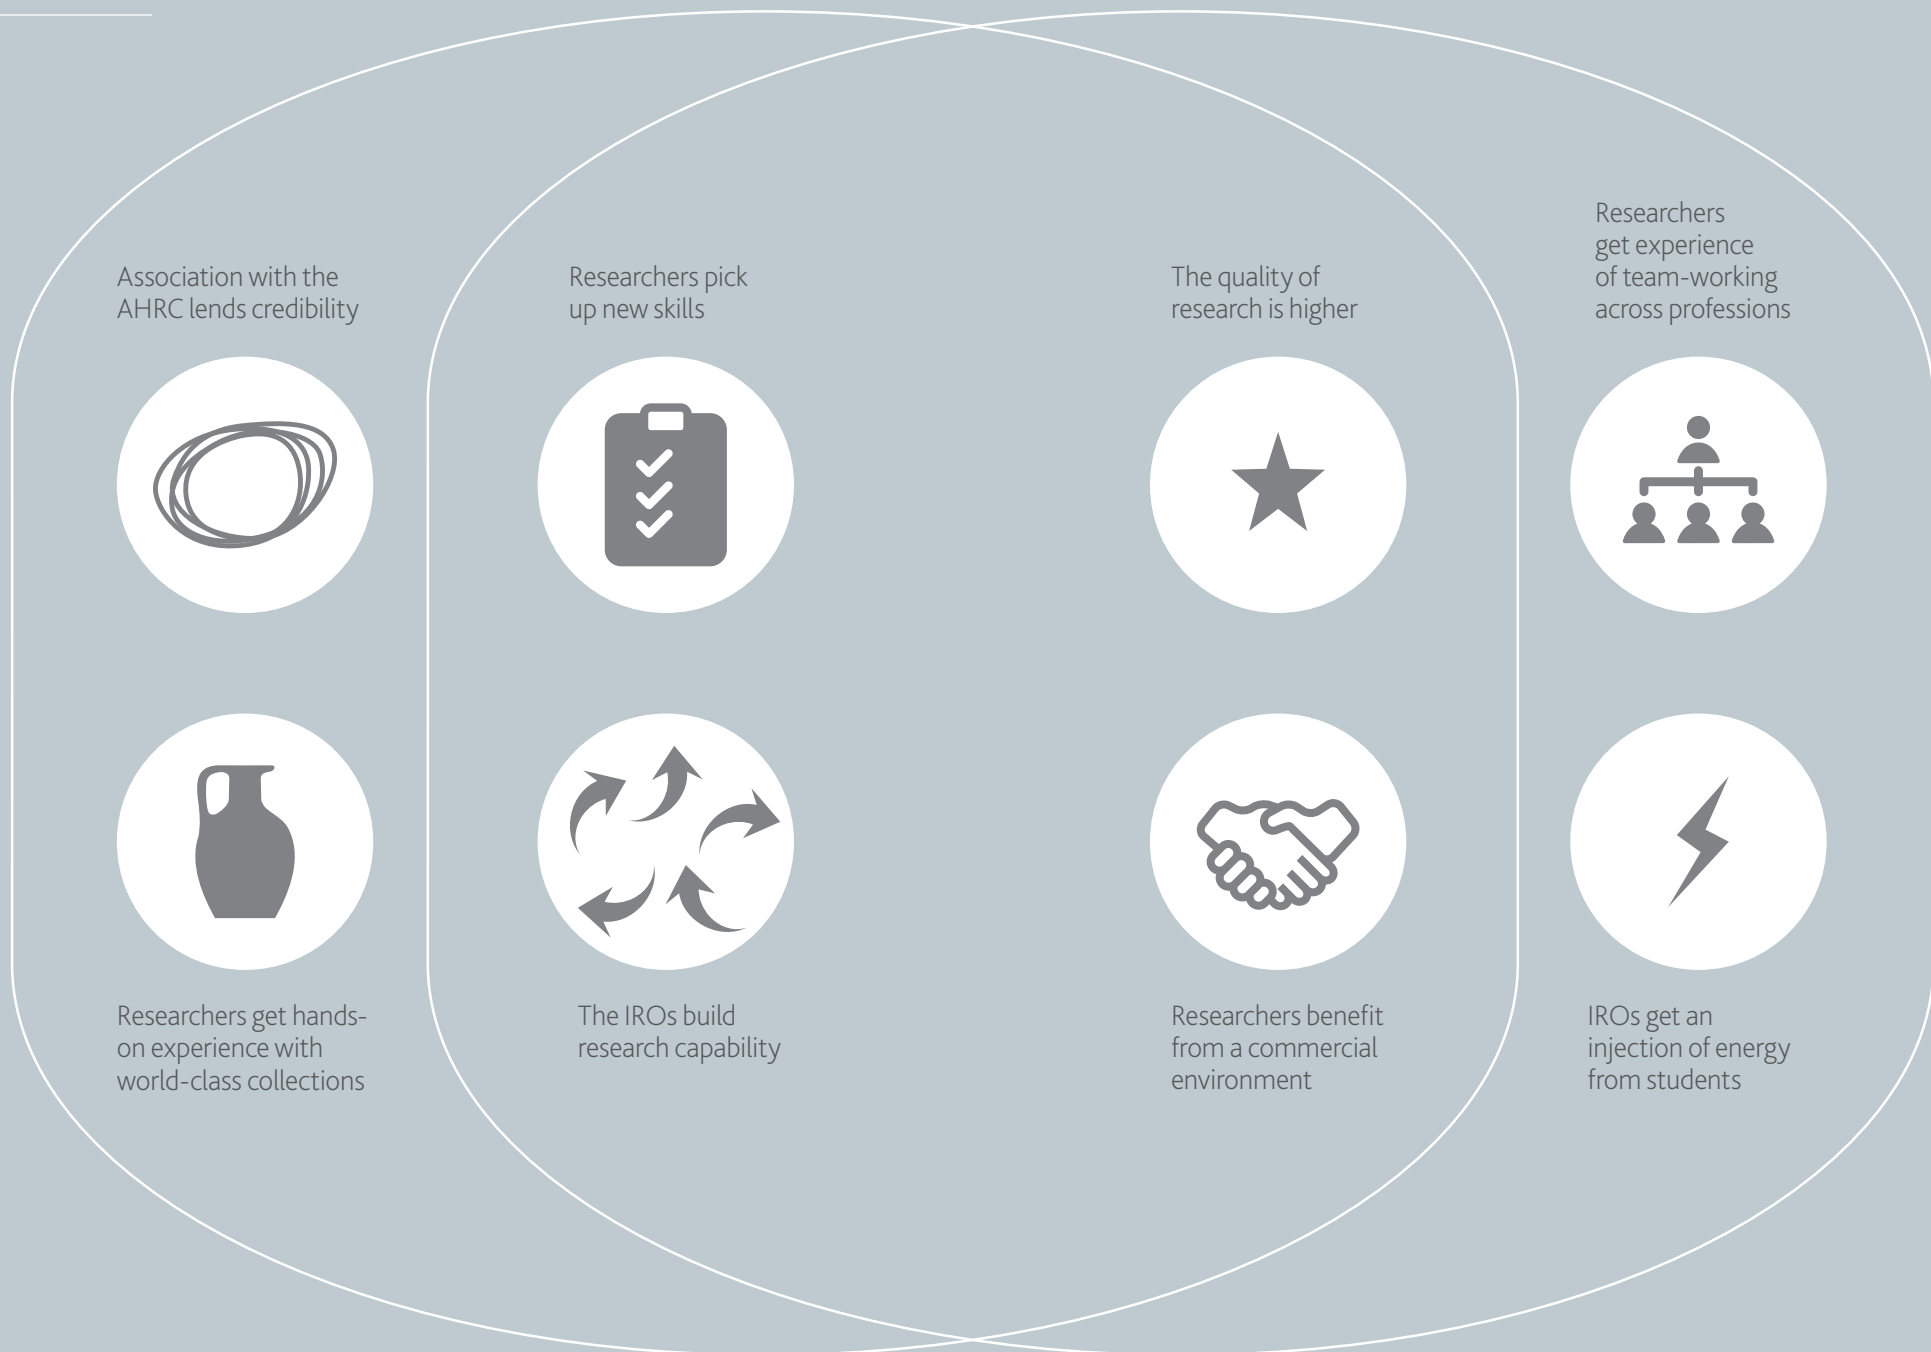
Association with the AHRC lends credibility

Researchers pick up new skills

The quality of research is higher

Researchers get experience of team-working across professions

Researchers get hands-on experience with world-class collections

The IROs build research capability

Researchers benefit from a commercial environment

IROs get an injection of energy from students